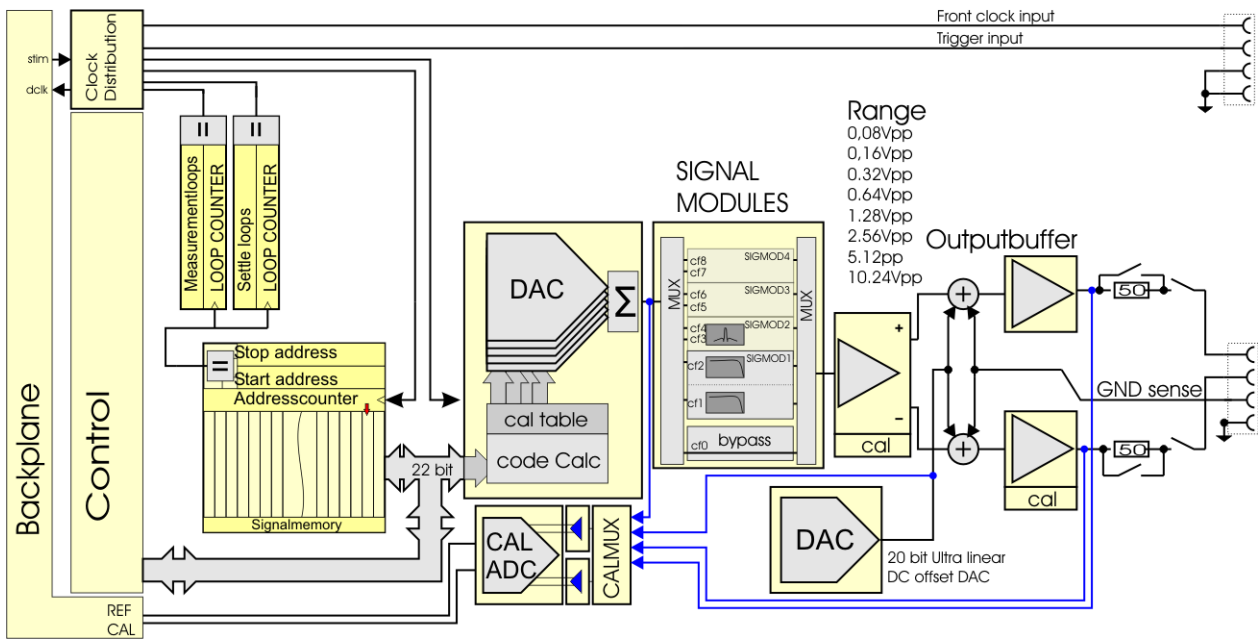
Front clock input
Trigger input
stim
dclk
Clock Distribution
Backplane
Control
II
II
Measurementloops
LOOP COUNTER
Settle loops
LOOP COUNTER
=
Stop address
Start address
Addresscounter
Signalmemory
22 bit
DAC
Σ
cal table
code Calc
SIGNAL MODULES
MUX
cf8
cf7
SIGMOD4
cf6
cf5
SIGMOD3
cf4
cf3
SIGMOD2
cf2
SIGMOD1
cf1
cf0
bypass
MUX
Range
0,08Vpp
0,16Vpp
0.32Vpp
0.64Vpp
1.28Vpp
2.56Vpp
5.12pp
10.24Vpp
+
-
cal
Outputbuffer
+
+
50
GND sense
50
cal
CAL ADC
CALMUX
DAC
20 bit Ultra linear DC offset DAC
REF
CAL